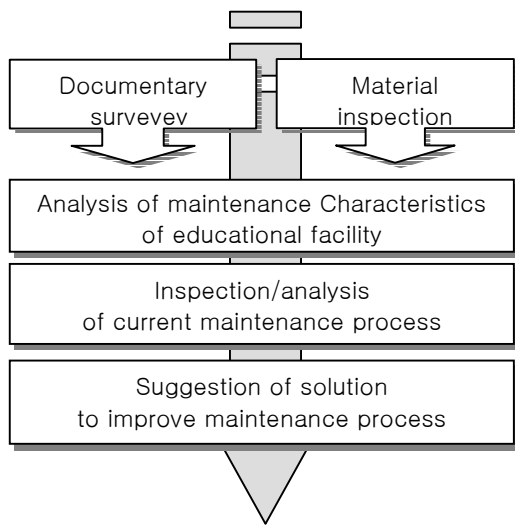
Documentary survevey

Material inspection

Analysis of maintenance Characteristics of educational facility

Inspection/analysis of current maintenance process

Suggestion of solution to improve maintenance process